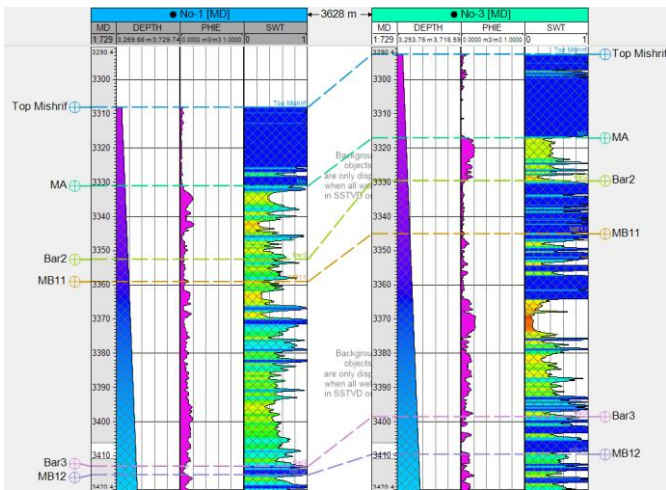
No-1 [MD]

3628 m

No-3 [MD]

| MD | DEPTH | PHIE | SWT |
|---|---|---|---|
| 1:729 | 3,269.56 m 3,729.74 | 0.0000 m3/m3 1.0000 | 0 1 |

| MD | DEPTH | PHIE | SWT |
|---|---|---|---|
| 1:729 | 3,253.76 m 3,718.59 | 0.0000 m3/m3 1.0000 | 0 1 |

3290
3300
3310
3320
3330
3340
3350
3360
3370
3380
3390
3400
3410
3420

Top Mishrif
MA
Bar2
MB11
Bar3
MB12

Top Mishrif

Background objects are only displayed when all wells in SSTVD or

Background objects are only disp when all we in SSTVD or

3290
3300
3310
3320
3330
3340
3350
3360
3370
3380
3390
3400
3410
3420

Top Mishrif
MA
Bar2
MB11
Bar3
MB12

Top Mishrif